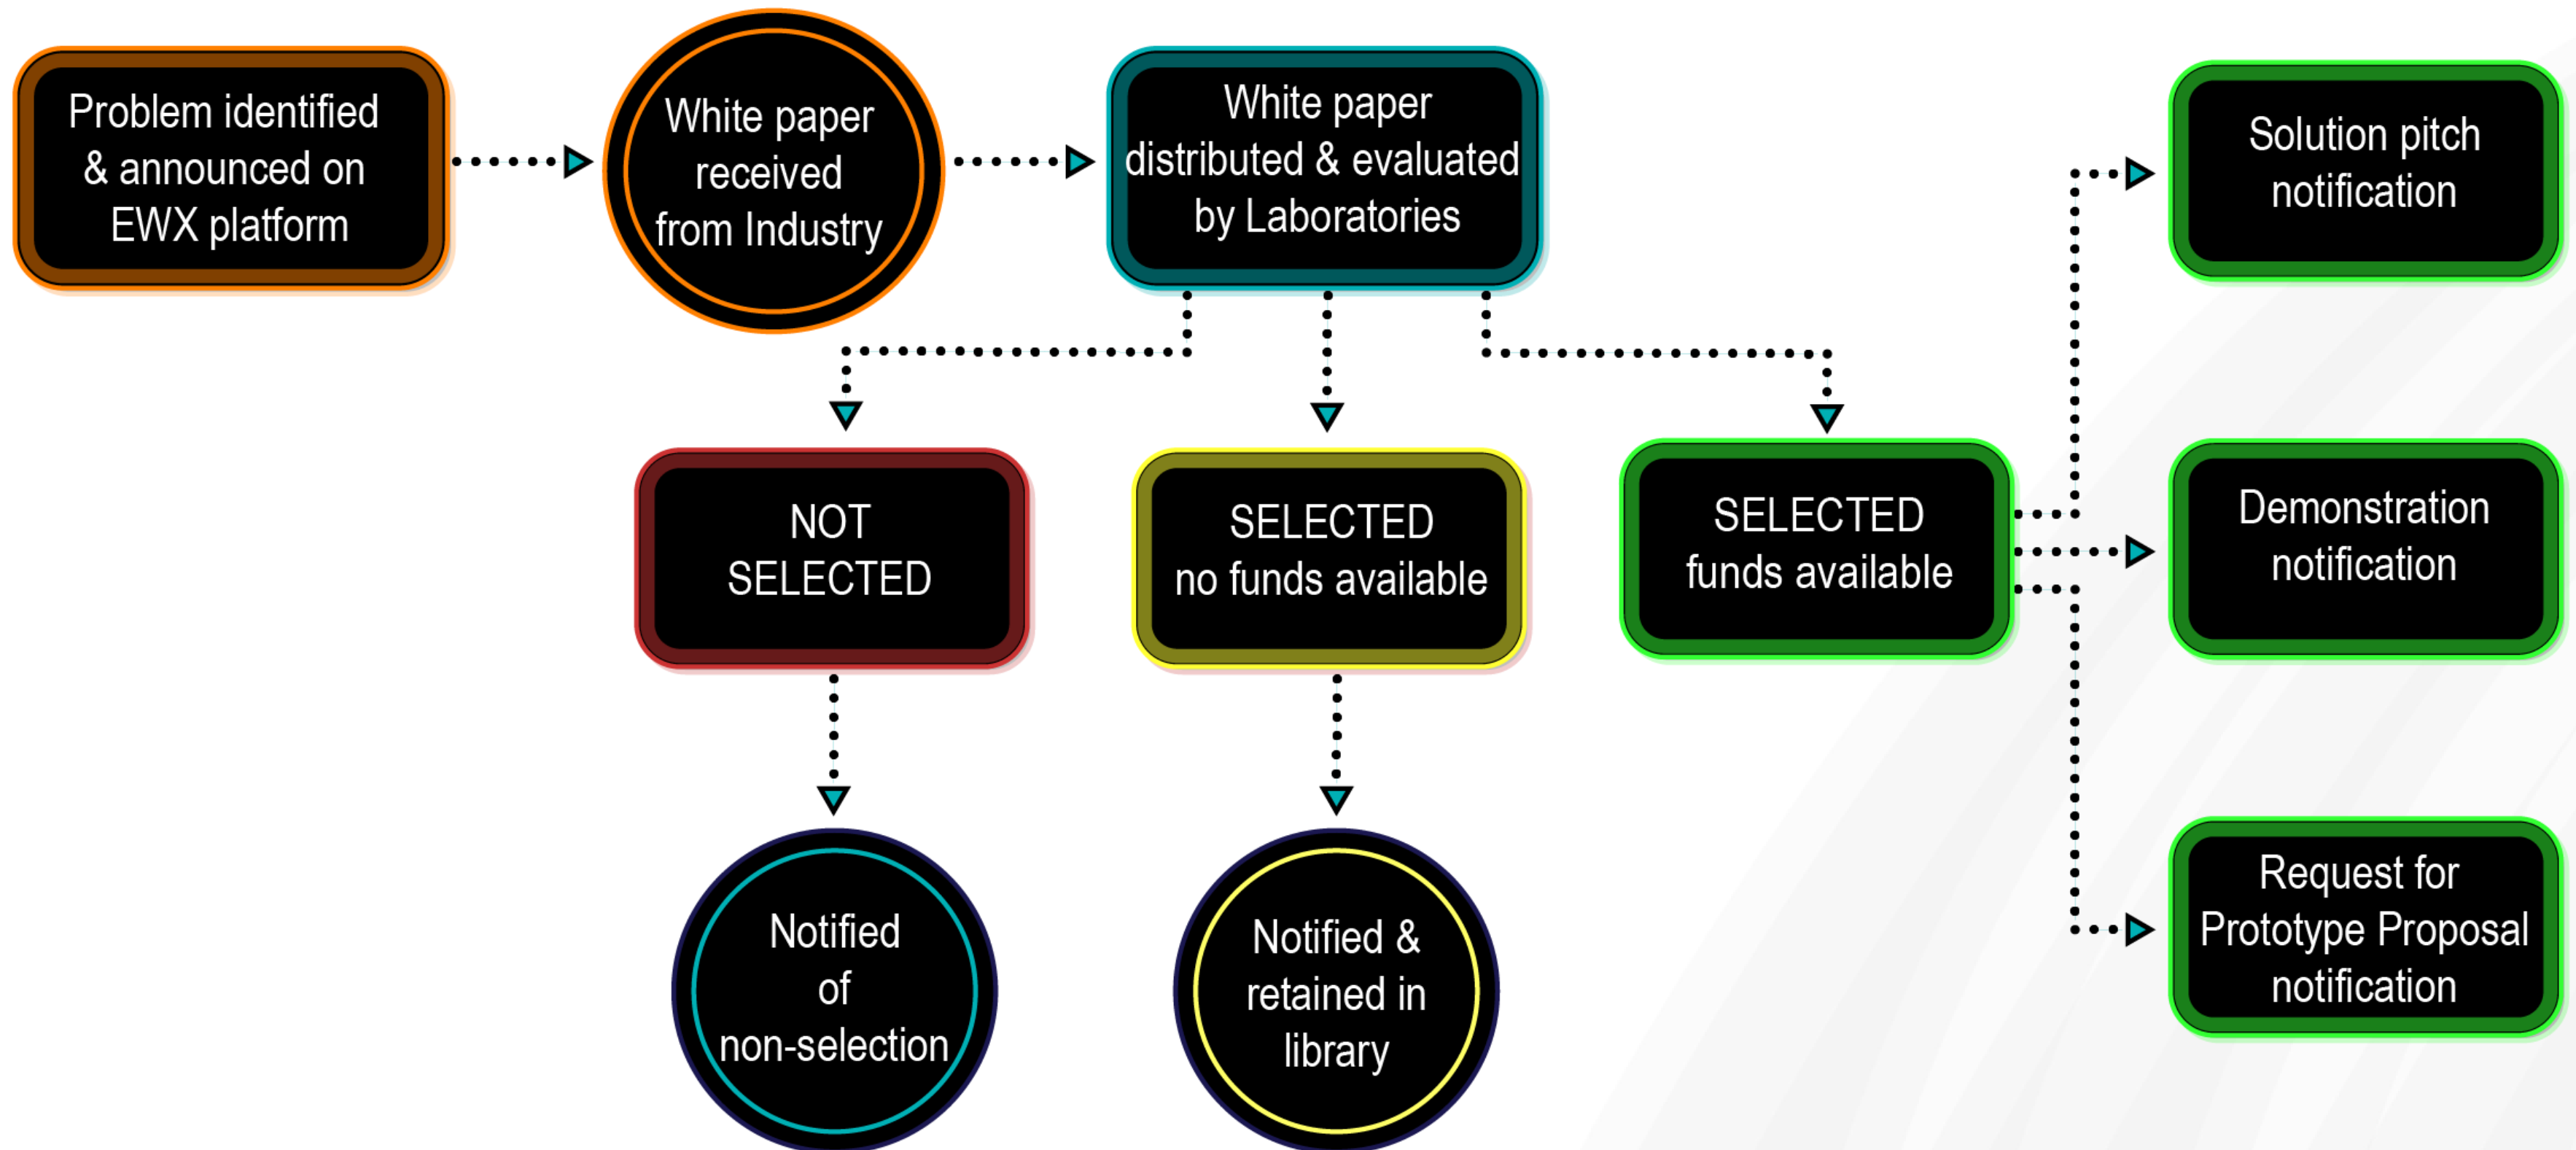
Problem identified & announced on EWX platform

White paper received from Industry

White paper distributed & evaluated by Laboratories

Solution pitch notification

NOT SELECTED

SELECTED no funds available

SELECTED funds available

Demonstration notification

Notified of non-selection

Notified & retained in library

Request for Prototype Proposal notification